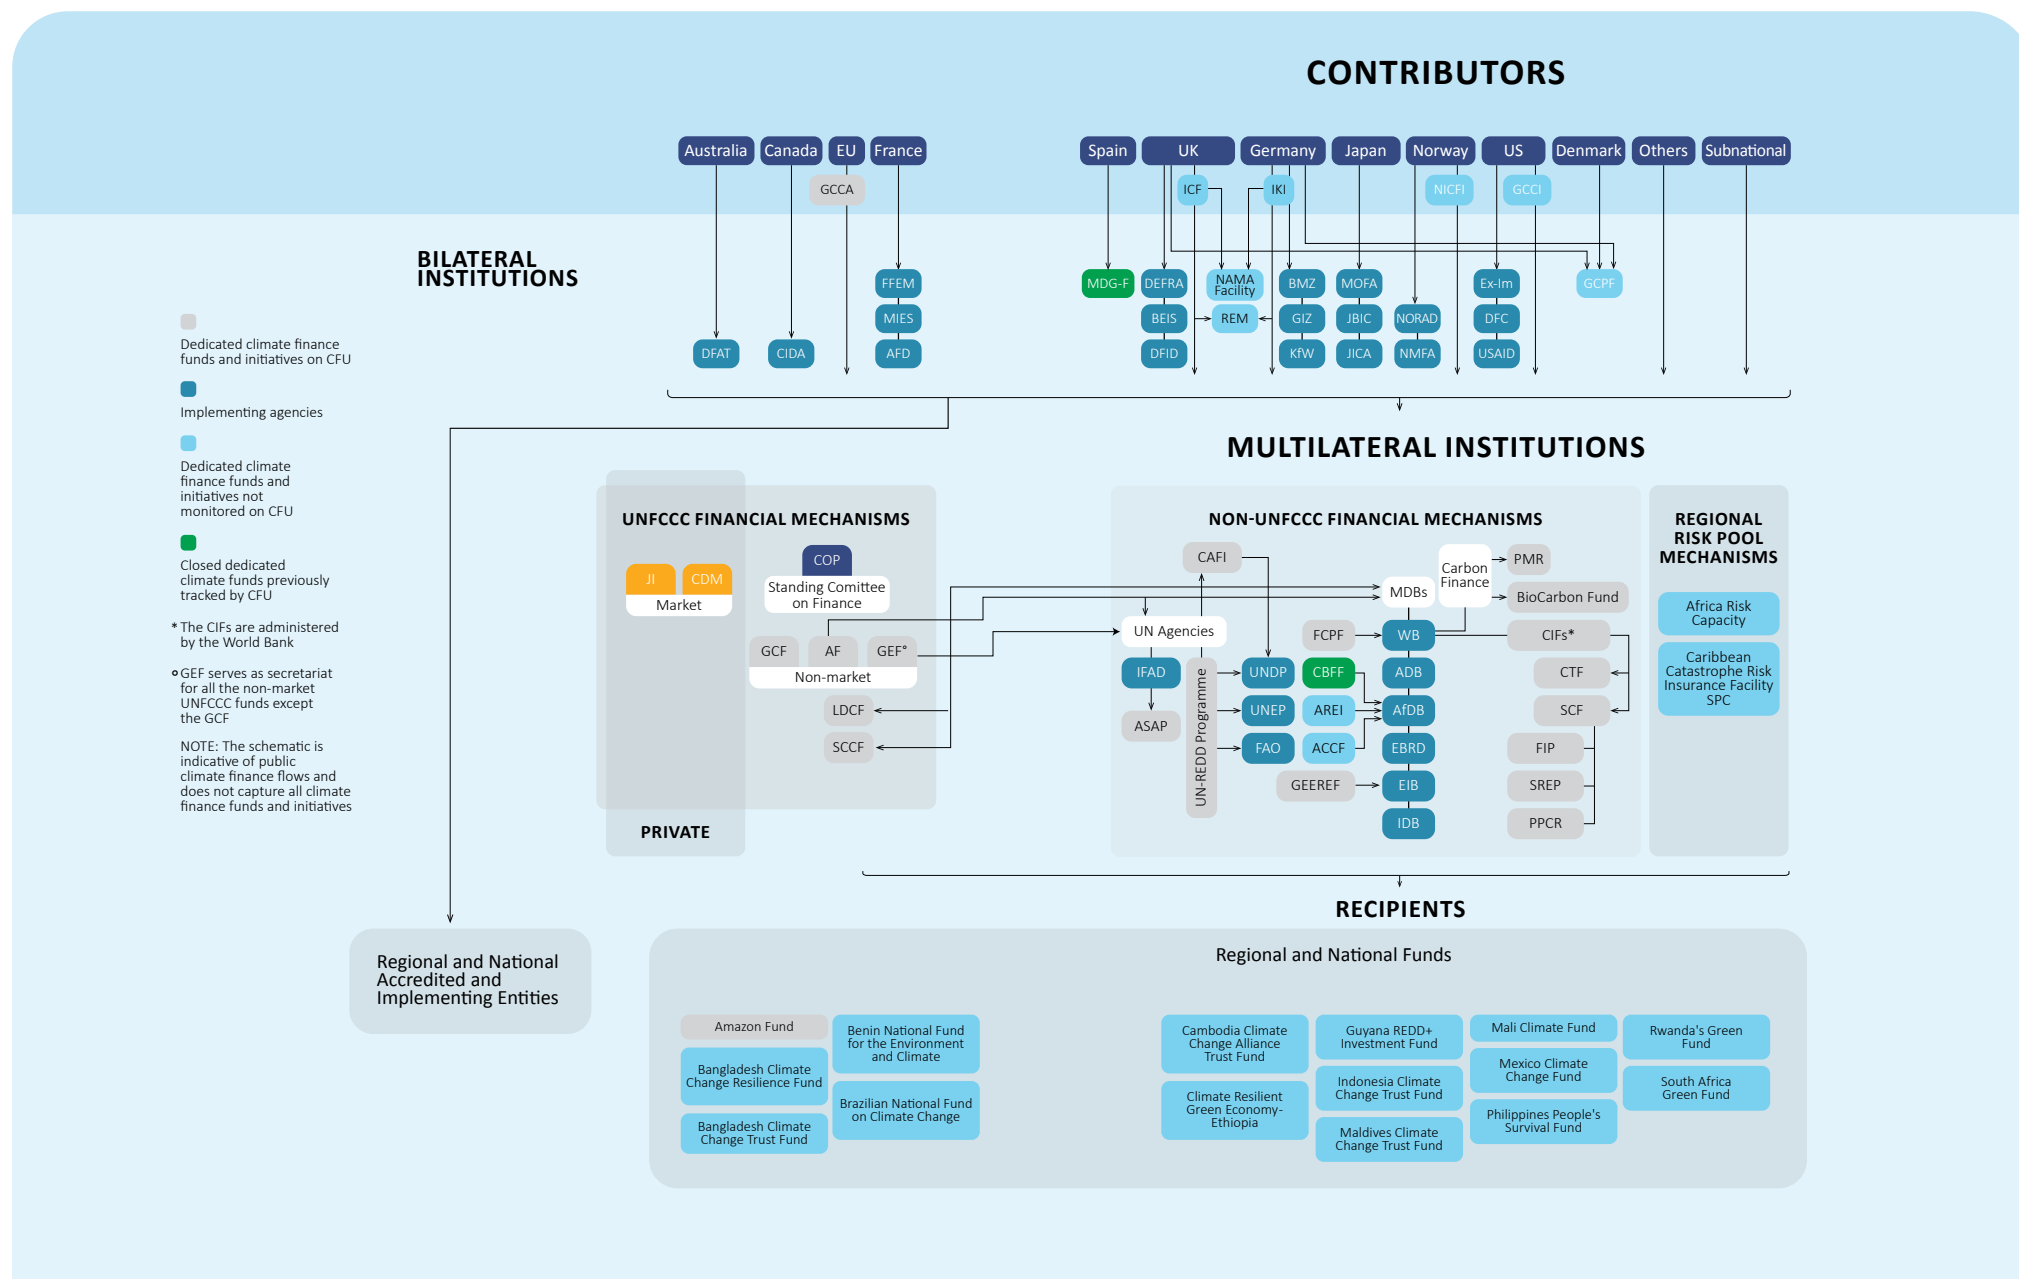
CONTRIBUTORS

Australia Canada EU France Spain UK Germany Japan Norway US Denmark Others Subnational

GCCA ICF IKI NICFI GCCI

BILATERAL INSTITUTIONS

MDG-F DEFRA NAMA Facility BMZ MOFA Ex-Im GCPF
FFEM MIES AFD
BEIS REM GIZ JBIC NORAD DFC
DFAT CIDA DFID KfW JICA NMFA USAID

Dedicated climate finance funds and initiatives on CFU

Implementing agencies

Dedicated climate finance funds and initiatives not monitored on CFU

Closed dedicated climate funds previously tracked by CFU

* The CIFs are administered by the World Bank

∘ GEF serves as secretariat for all the non-market UNFCCC funds except the GCF

NOTE: The schematic is indicative of public climate finance flows and does not capture all climate finance funds and initiatives

MULTILATERAL INSTITUTIONS

UNFCCC FINANCIAL MECHANISMS

JI CDM
Market
COP
Standing Comittee on Finance
GCF AF GEF°
Non-market
LDCF
SCCF

PRIVATE

NON-UNFCCC FINANCIAL MECHANISMS

CAFI
Carbon Finance
PMR
MDBs
BioCarbon Fund
UN Agencies
FCPF
WB
CIFs*
IFAD
UNDP
CBFF
ADB
CTF
UN-REDD Programme
UNEP
AREI
AfDB
SCF
ASAP
FAO
ACCF
EBRD
FIP
GEEREF
EIB
SREP
IDB
PPCR

REGIONAL RISK POOL MECHANISMS

Africa Risk Capacity

Caribbean Catastrophe Risk Insurance Facility SPC

RECIPIENTS

Regional and National Accredited and Implementing Entities

Regional and National Funds

Amazon Fund
Bangladesh Climate Change Resilience Fund
Bangladesh Climate Change Trust Fund
Benin National Fund for the Environment and Climate
Brazilian National Fund on Climate Change
Cambodia Climate Change Alliance Trust Fund
Climate Resilient Green Economy-Ethiopia
Guyana REDD+ Investment Fund
Indonesia Climate Change Trust Fund
Maldives Climate Change Trust Fund
Mali Climate Fund
Mexico Climate Change Fund
Philippines People's Survival Fund
Rwanda's Green Fund
South Africa Green Fund